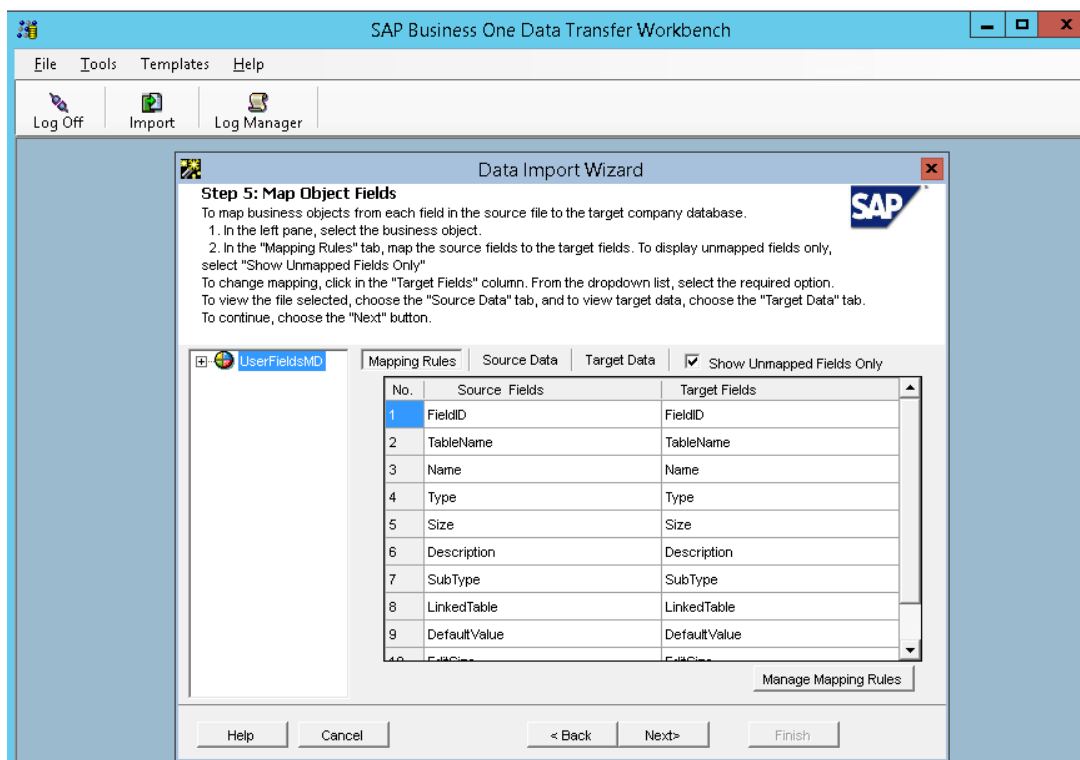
SAP Business One Data Transfer Workbench

File Tools Templates Help

Log Off Import Log Manager

Data Import Wizard

Step 5: Map Object Fields

To map business objects from each field in the source file to the target company database.
1. In the left pane, select the business object.
2. In the "Mapping Rules" tab, map the source fields to the target fields. To display unmapped fields only, select "Show Unmapped Fields Only"
To change mapping, click in the "Target Fields" column. From the dropdown list, select the required option.
To view the file selected, choose the "Source Data" tab, and to view target data, choose the "Target Data" tab.
To continue, choose the "Next" button.

SAP

UserFieldsMD

Mapping Rules Source Data Target Data Show Unmapped Fields Only

| No. | Source Fields | Target Fields |
|---|---|---|
| 1 | FieldID | FieldID |
| 2 | TableName | TableName |
| 3 | Name | Name |
| 4 | Type | Type |
| 5 | Size | Size |
| 6 | Description | Description |
| 7 | SubType | SubType |
| 8 | LinkedTable | LinkedTable |
| 9 | DefaultValue | DefaultValue |
| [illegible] | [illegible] | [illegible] |

Manage Mapping Rules

Help Cancel < Back Next> Finish